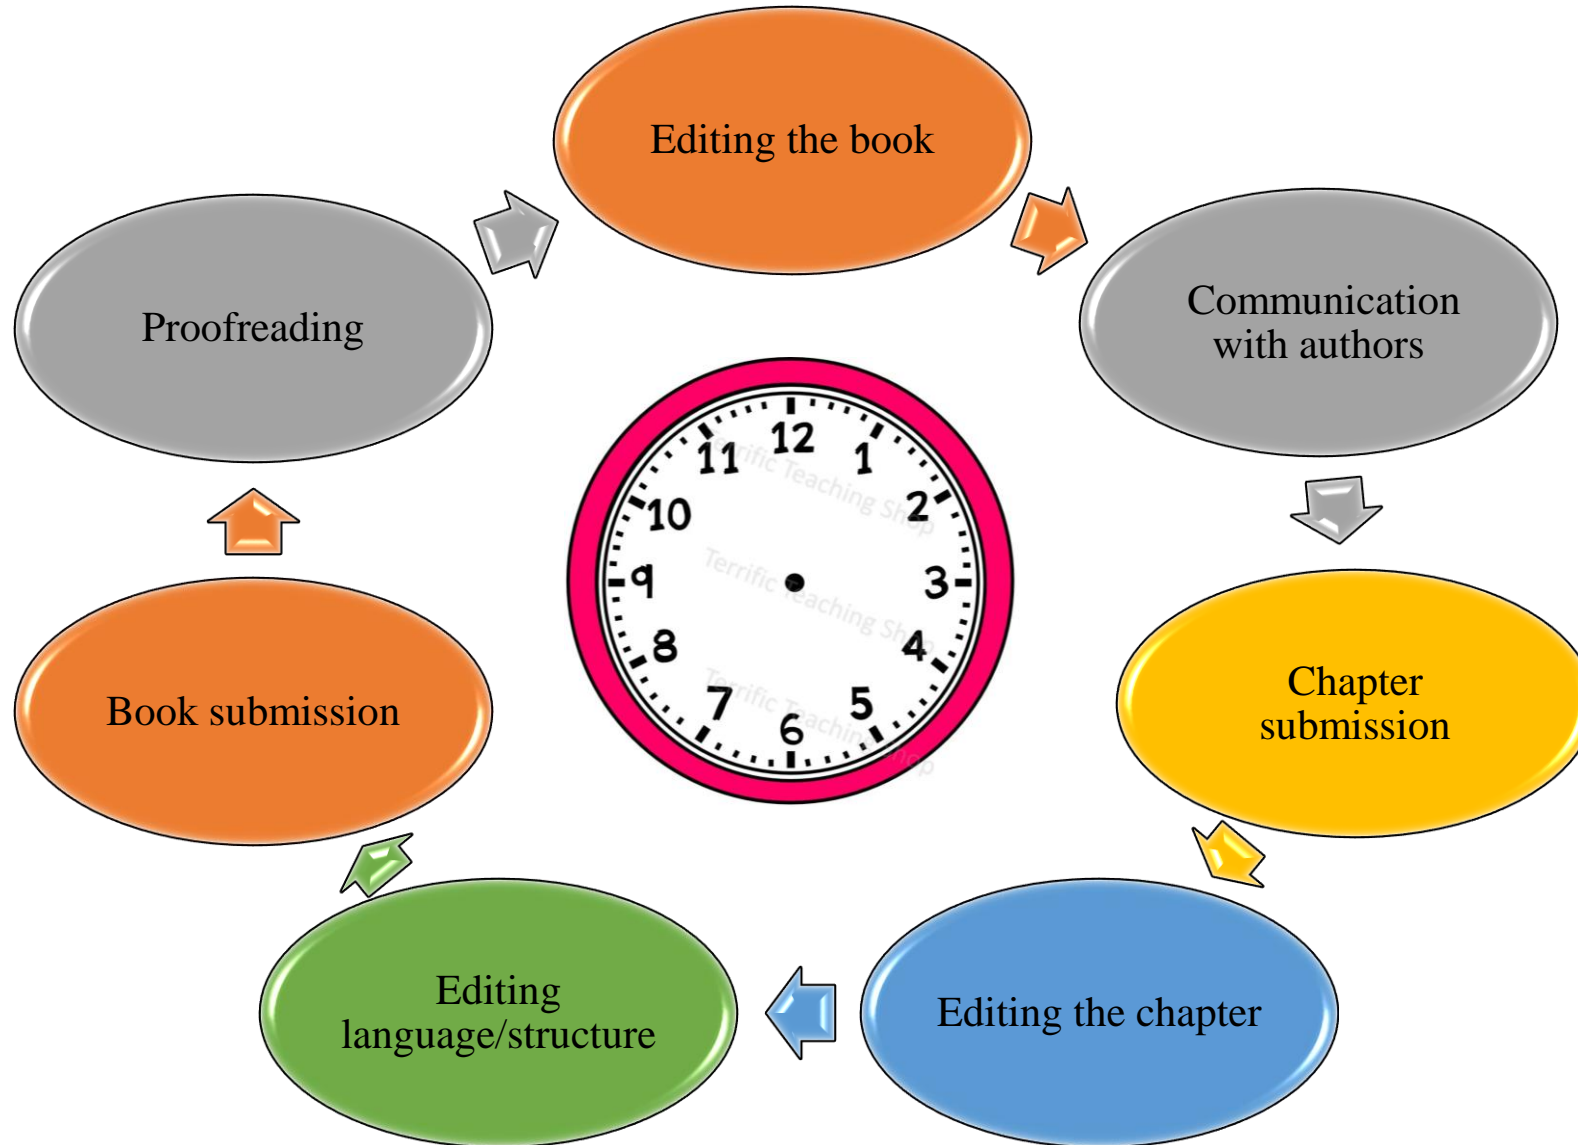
Editing the book

Communication with authors

Chapter submission

Editing the chapter

Editing language/structure

Book submission

Proofreading

12
1
2
3
4
5
6
7
8
9
10
11

Terrific Teaching Shop
Terrific Teaching Shop
Terrific Teaching Shop